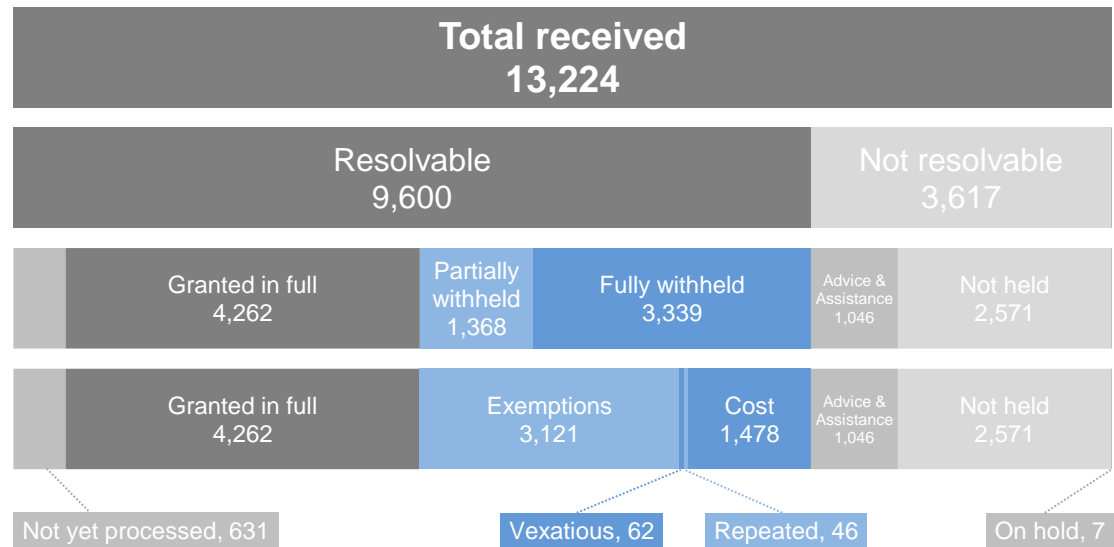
Total received
13,224

Resolvable
9,600

Not resolvable
3,617

Granted in full
4,262

Partially withheld
1,368

Fully withheld
3,339

Advice & Assistance
1,046

Not held
2,571

Granted in full
4,262

Exemptions
3,121

Cost
1,478

Advice & Assistance
1,046

Not held
2,571

Not yet processed, 631

Vexatious, 62

Repeated, 46

On hold, 7